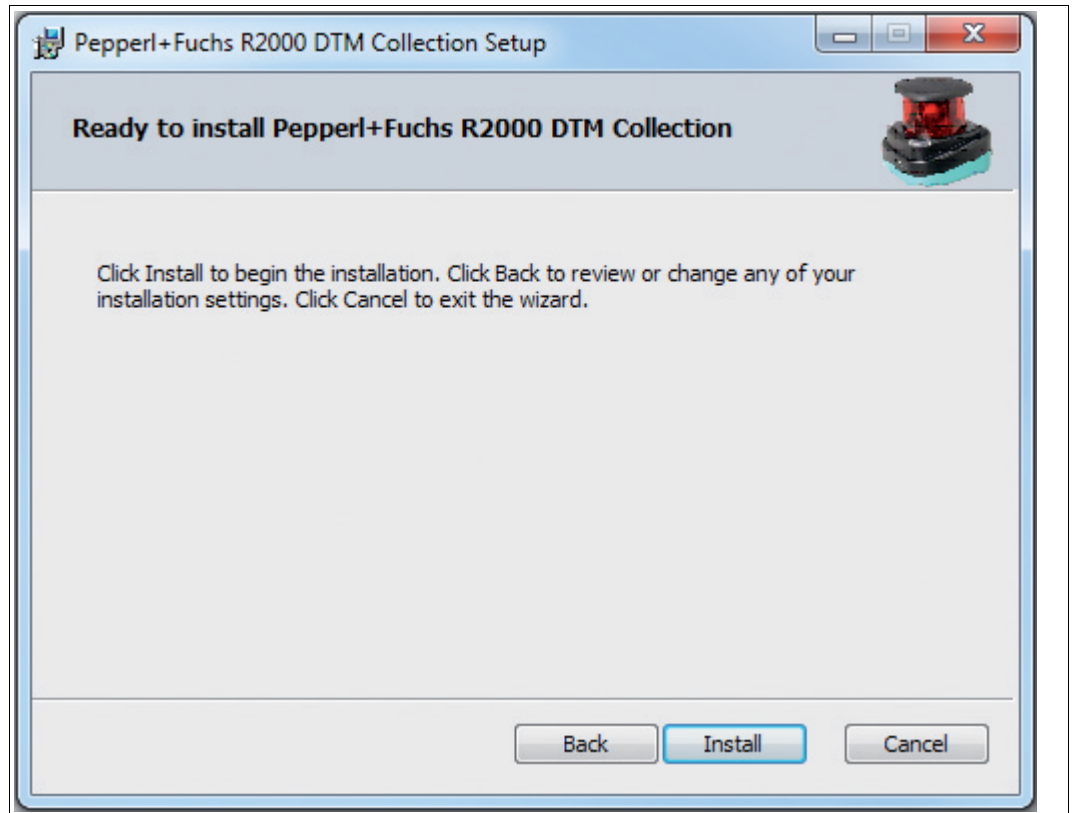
Pepperl+Fuchs R2000 DTM Collection Setup

Ready to install Pepperl+Fuchs R2000 DTM Collection

Click Install to begin the installation. Click Back to review or change any of your installation settings. Click Cancel to exit the wizard.

Back Install Cancel